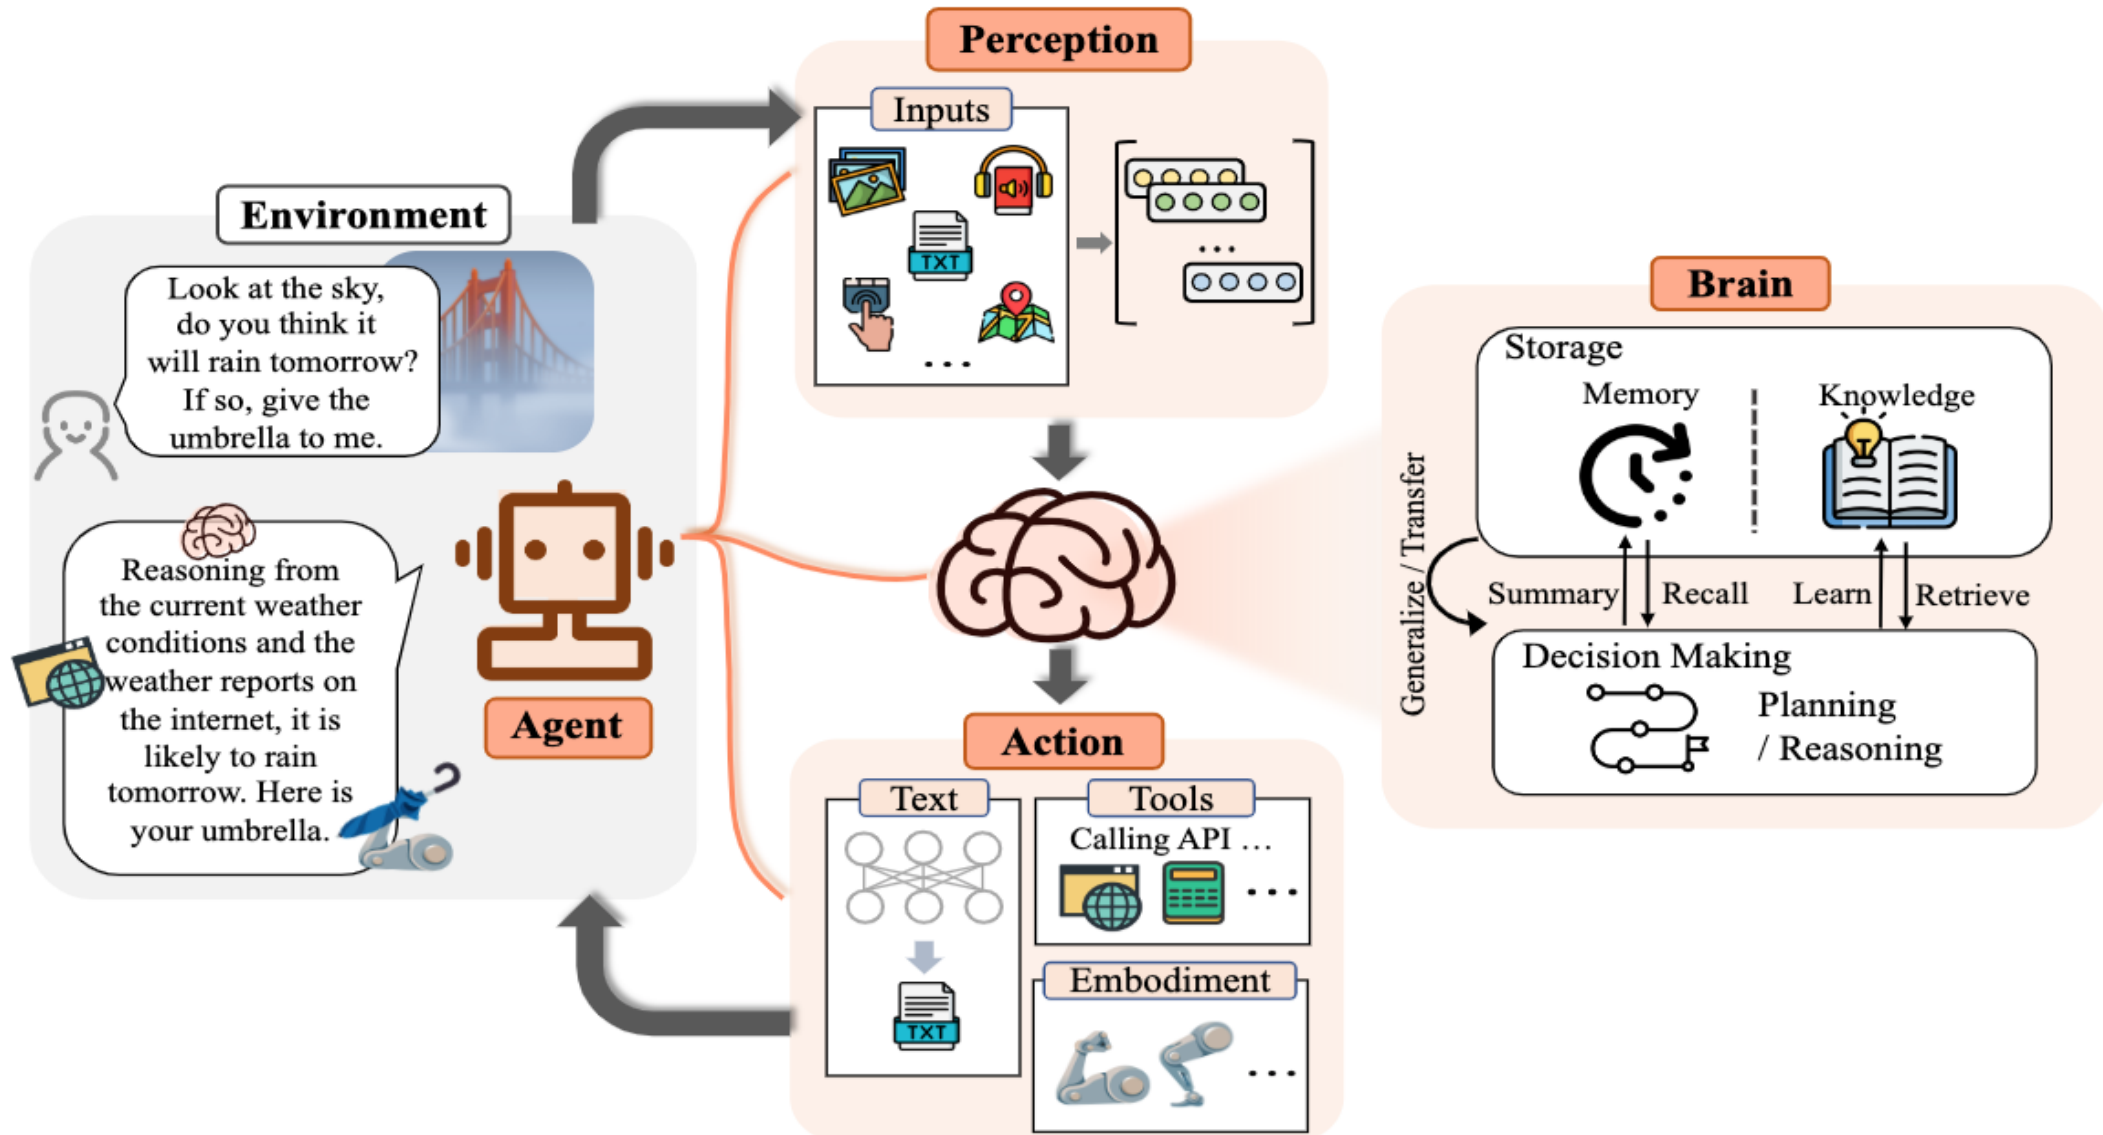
Environment

Look at the sky, do you think it will rain tomorrow? If so, give the umbrella to me.

Reasoning from the current weather conditions and the weather reports on the internet, it is likely to rain tomorrow. Here is your umbrella.

Agent

Perception

Inputs

TXT

. . .

. . .

Action

Text

TXT

Tools

Calling API . . .

. . .

Embodiment

. . .

Brain

Storage

Memory

Knowledge

Generalize / Transfer

Summary

Recall

Learn

Retrieve

Decision Making

Planning / Reasoning